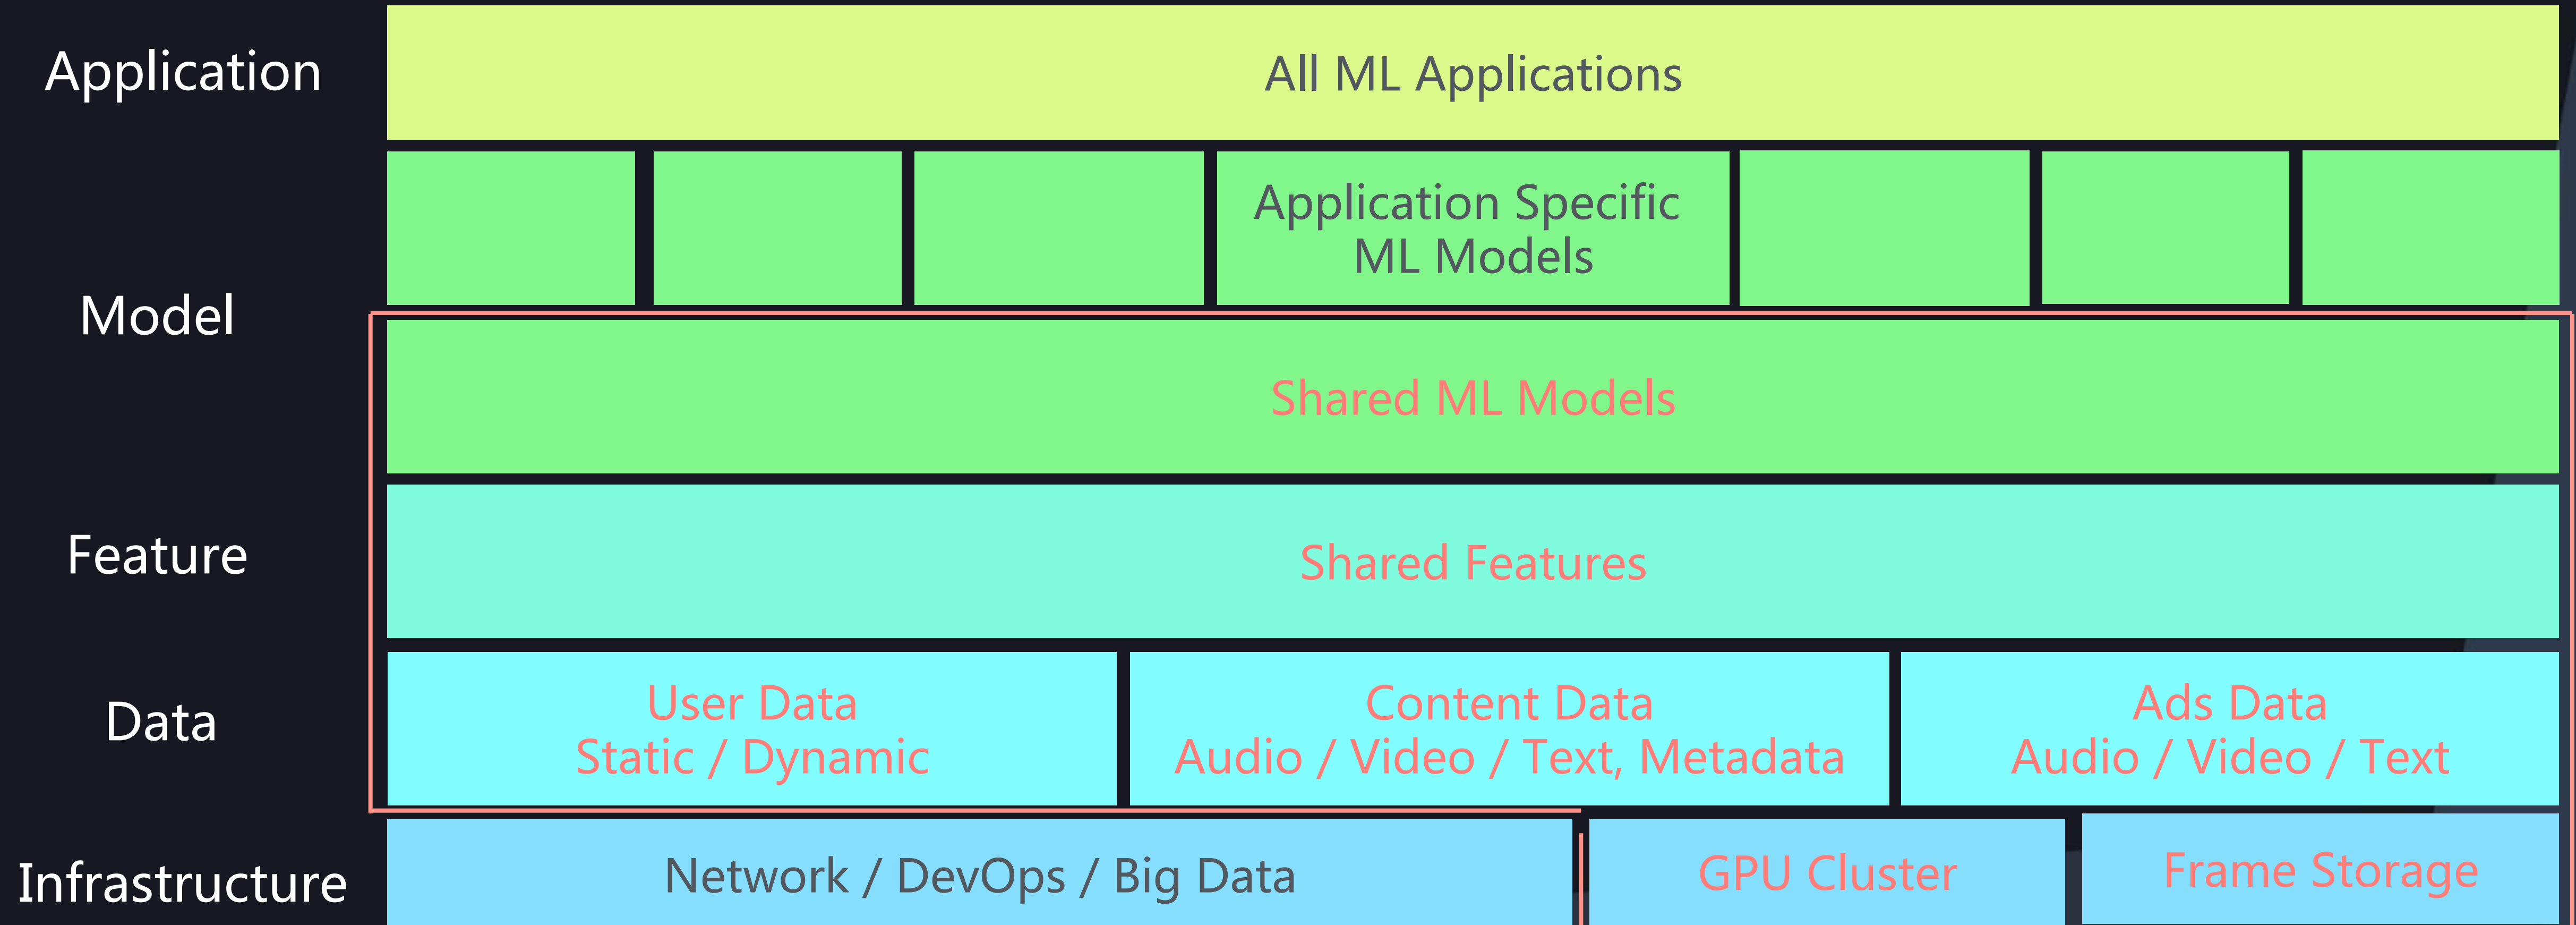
Application

All ML Applications

Model

Application Specific ML Models

Shared ML Models

Feature

Shared Features

Data

User Data
Static / Dynamic

Content Data
Audio / Video / Text, Metadata

Ads Data
Audio / Video / Text

Infrastructure

Network / DevOps / Big Data

GPU Cluster

Frame Storage